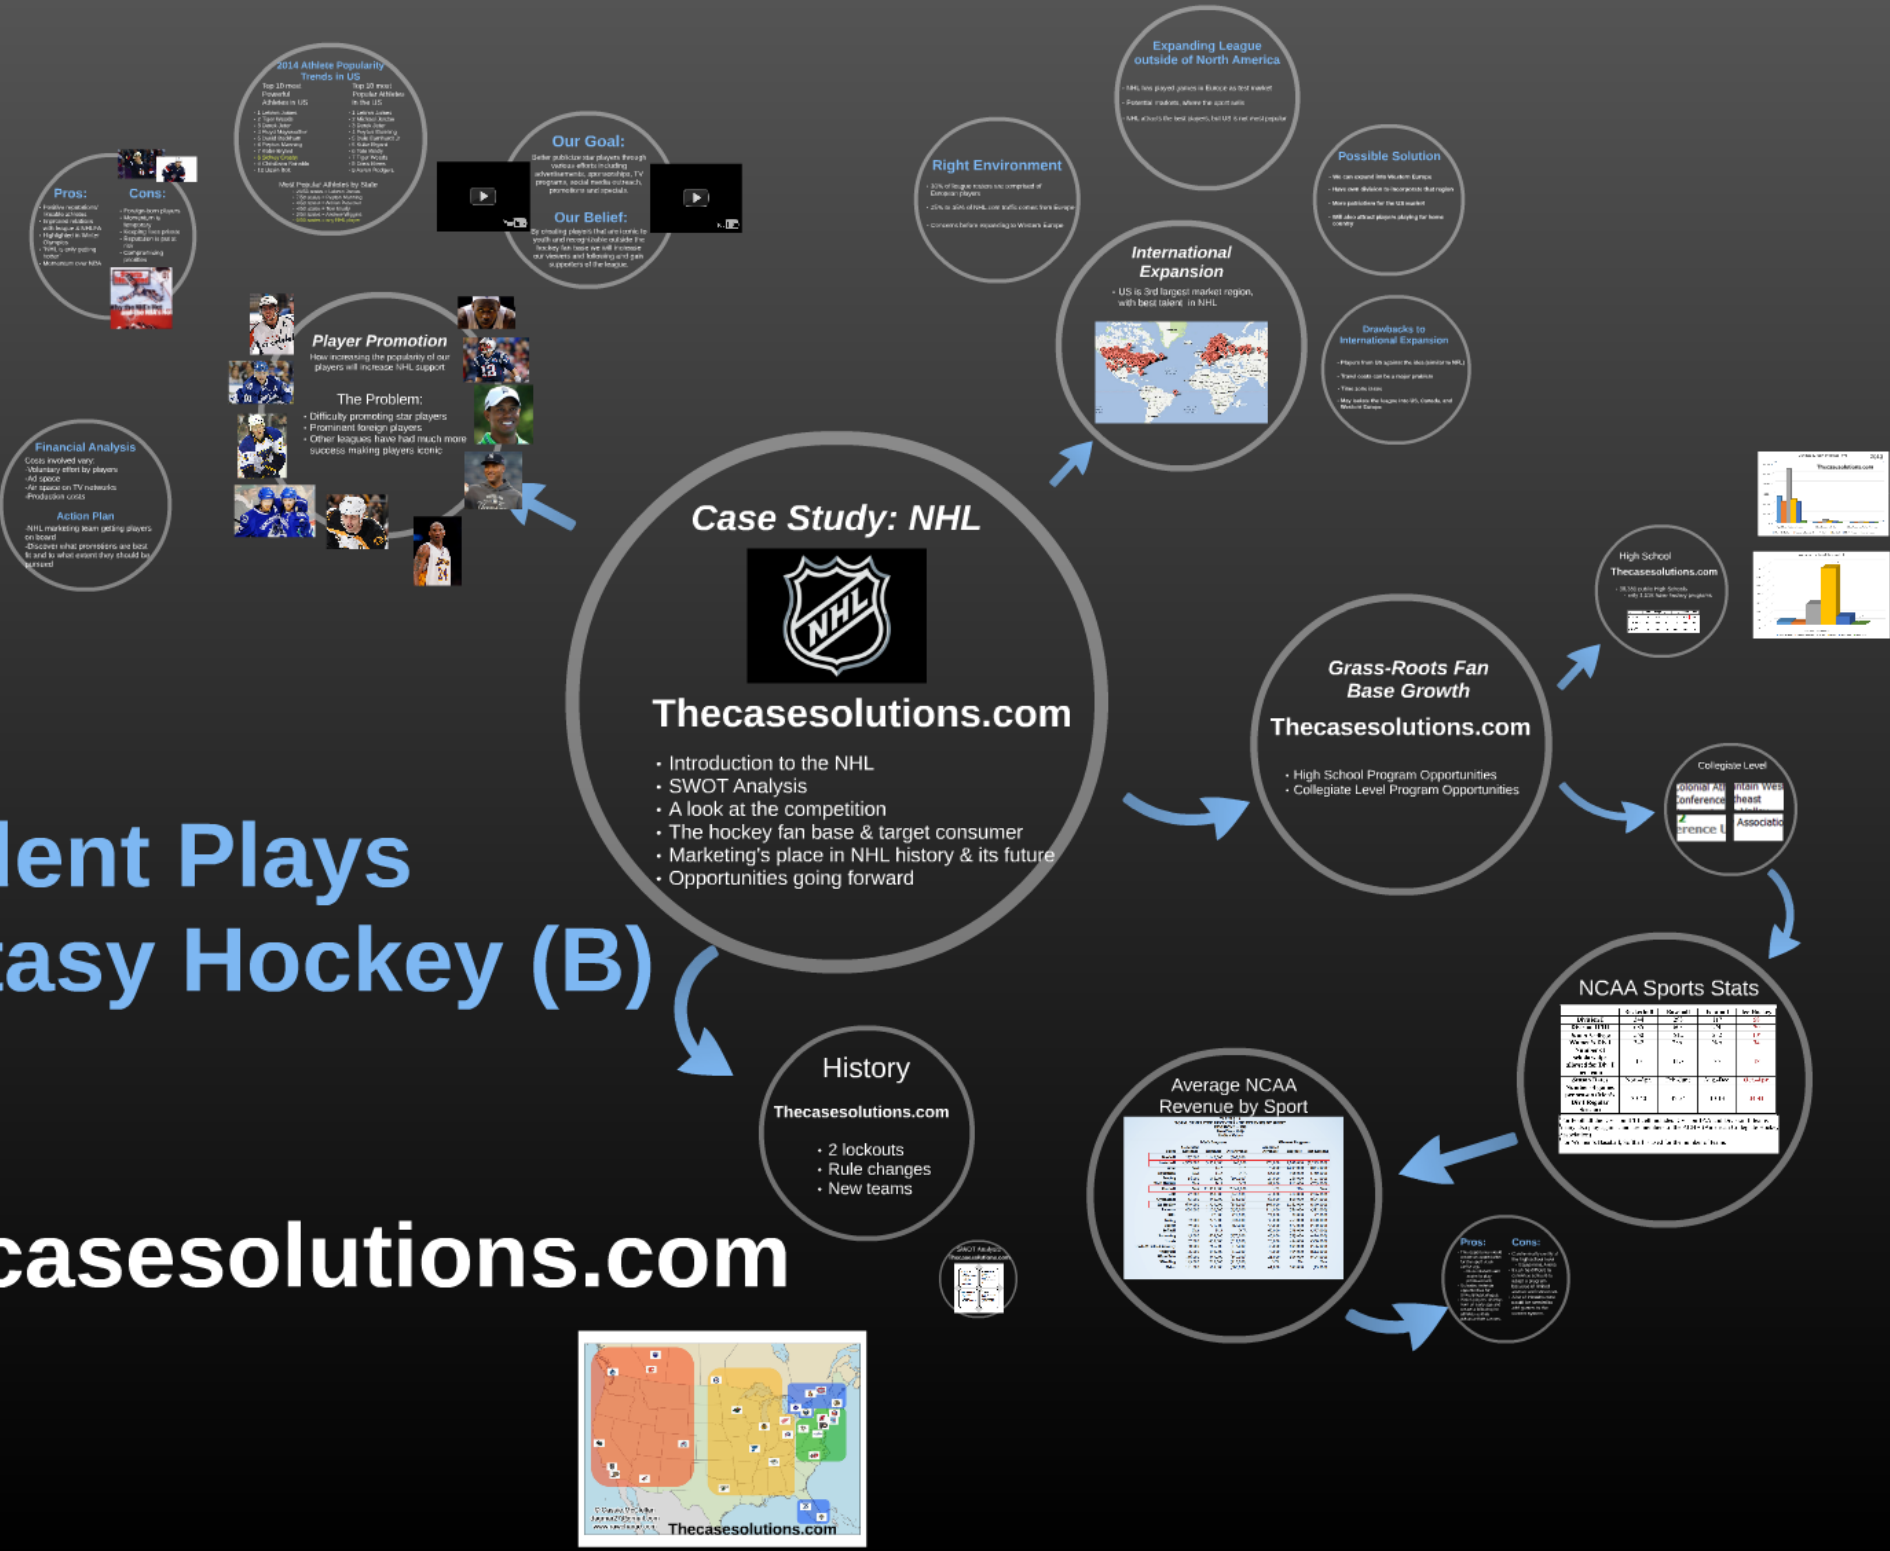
2014 Athlete Popularity Trends in US

Top 10 most Powerful Athletes in US

Top 10 most Popular Athletes in the US

Most Popular Athletes by State

Pros:

Cons:

Our Goal:

Better publicize star players through various efforts including advertisements, sponsorships, TV programs, social media outreach, promotions and specials.

Our Belief:

By creating players that are iconic to youth and recognizable outside the hockey fan base we will increase our viewers and following and gain supporters of the league.

Expanding League outside of North America

Right Environment

Possible Solution

International Expansion

• US is 3rd largest market region, with best talent in NHL

Drawbacks to International Expansion

Player Promotion

How increasing the popularity of our players will increase NHL support

The Problem:

• Difficulty promoting star players
• Prominent foreign players
• Other leagues have had much more success making players iconic

Financial Analysis

Costs involved vary:
-Voluntary effort by players
-Ad space
-Air space on TV networks
-Production costs

Action Plan

-NHL marketing team getting players on board
-Discover what promotions are best fit and to what extent they should be pursued

Case Study: NHL

NHL

Thecasesolutions.com

• Introduction to the NHL
• SWOT Analysis
• A look at the competition
• The hockey fan base & target consumer
• Marketing's place in NHL history & its future
• Opportunities going forward

High School

Thecasesolutions.com

Grass-Roots Fan Base Growth

Thecasesolutions.com

• High School Program Opportunities
• Collegiate Level Program Opportunities

Collegiate Level

lent Plays
asy Hockey (B)

casesolutions.com

History

Thecasesolutions.com

• 2 lockouts
• Rule changes
• New teams

SWOT Analysis

NCAA Sports Stats

Average NCAA Revenue by Sport

Pros:

Cons:

Thecasesolutions.com